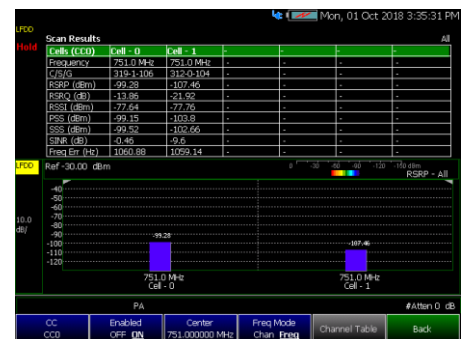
Mon, 01 Oct 2018 3:35:31 PM

LFDD
Hold

Scan Results
All

| Cells (CCO) | Cell - 0 | Cell - 1 | - | - | - | - |
|---|---|---|---|---|---|---|
| Frequency | 751.0 MHz | 751.0 MHz | - | - | - | - |
| C/S/G | 319-1-106 | 312-0-104 | - | - | - | - |
| RSRP (dBm) | -99.28 | -107.46 | - | - | - | - |
| RSRQ (dB) | -13.86 | -21.92 | - | - | - | - |
| RSSI (dBm) | -77.64 | -77.76 | - | - | - | - |
| PSS (dBm) | -99.15 | -103.8 | - | - | - | - |
| SSS (dBm) | -99.52 | -102.66 | - | - | - | - |
| SINR (dB) | -0.46 | -9.6 | - | - | - | - |
| Freq Err (Hz) | 1060.88 | 1059.14 | - | - | - | - |

LFDD
Ref -30.00 dBm
0 -30 -60 -90 -120 -150 dBm
RSRP - All

10.0 dB/

-40
-50
-60
-70
-80
-90
-100
-110
-120

-99.28
-107.46

751.0 MHz
Cell - 0

751.0 MHz
Cell - 1

PA
#Atten 0 dB

CC
CC0

Enabled
OFF ON

Center
751.000000 MHz

Freq Mode
Chan Freq

Channel Table

Back